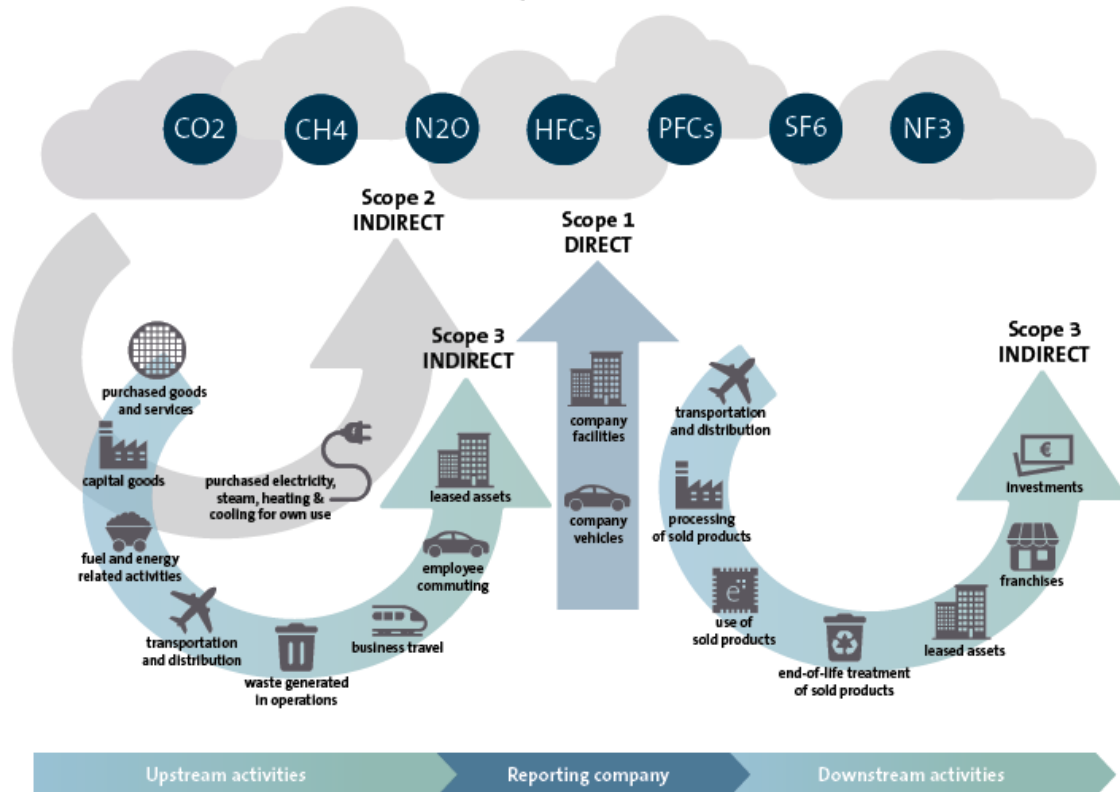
CO2 CH4 N2O HFCs PFCs SF6 NF3

Scope 2
INDIRECT

Scope 1
DIRECT

Scope 3
INDIRECT

Scope 3
INDIRECT

purchased goods and services

capital goods

fuel and energy related activities

transportation and distribution

waste generated in operations

business travel

employee commuting

leased assets

purchased electricity, steam, heating & cooling for own use

company facilities

company vehicles

transportation and distribution

processing of sold products

use of sold products

end-of-life treatment of sold products

leased assets

franchises

investments

Upstream activities

Reporting company

Downstream activities